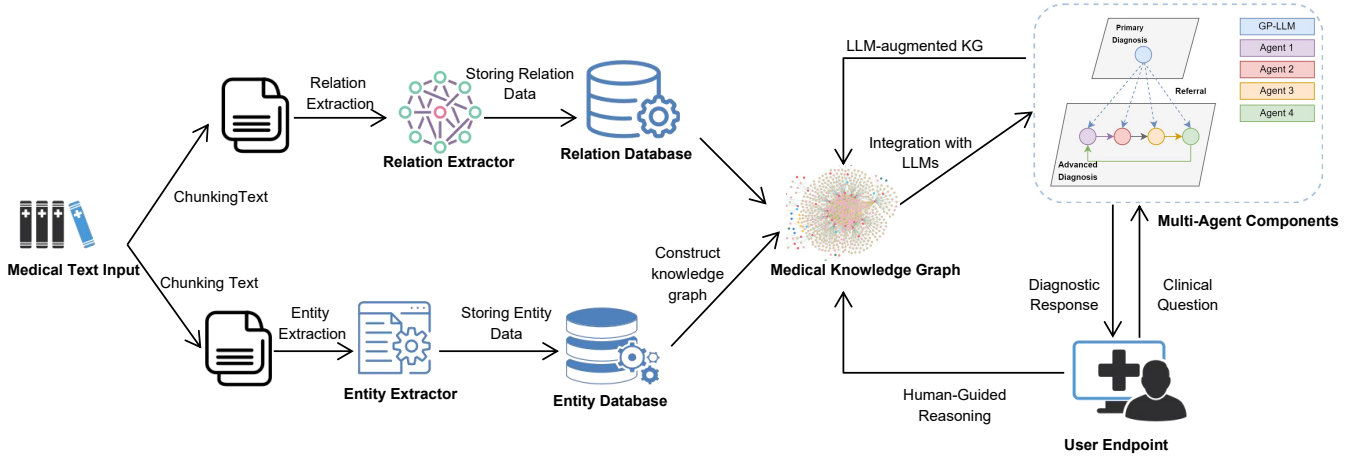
Medical Text Input

ChunkingText

Chunking Text

Relation Extraction

Relation Extractor

Storing Relation Data

Relation Database

Entity Extraction

Entity Extractor

Storing Entity Data

Entity Database

Construct knowledge graph

Medical Knowledge Graph

LLM-augmented KG

Integration with LLMs

Primary Diagnosis

Referral

Advanced Diagnosis

GP-LLM
Agent 1
Agent 2
Agent 3
Agent 4

Multi-Agent Components

Diagnostic Response

Clinical Question

Human-Guided Reasoning

User Endpoint